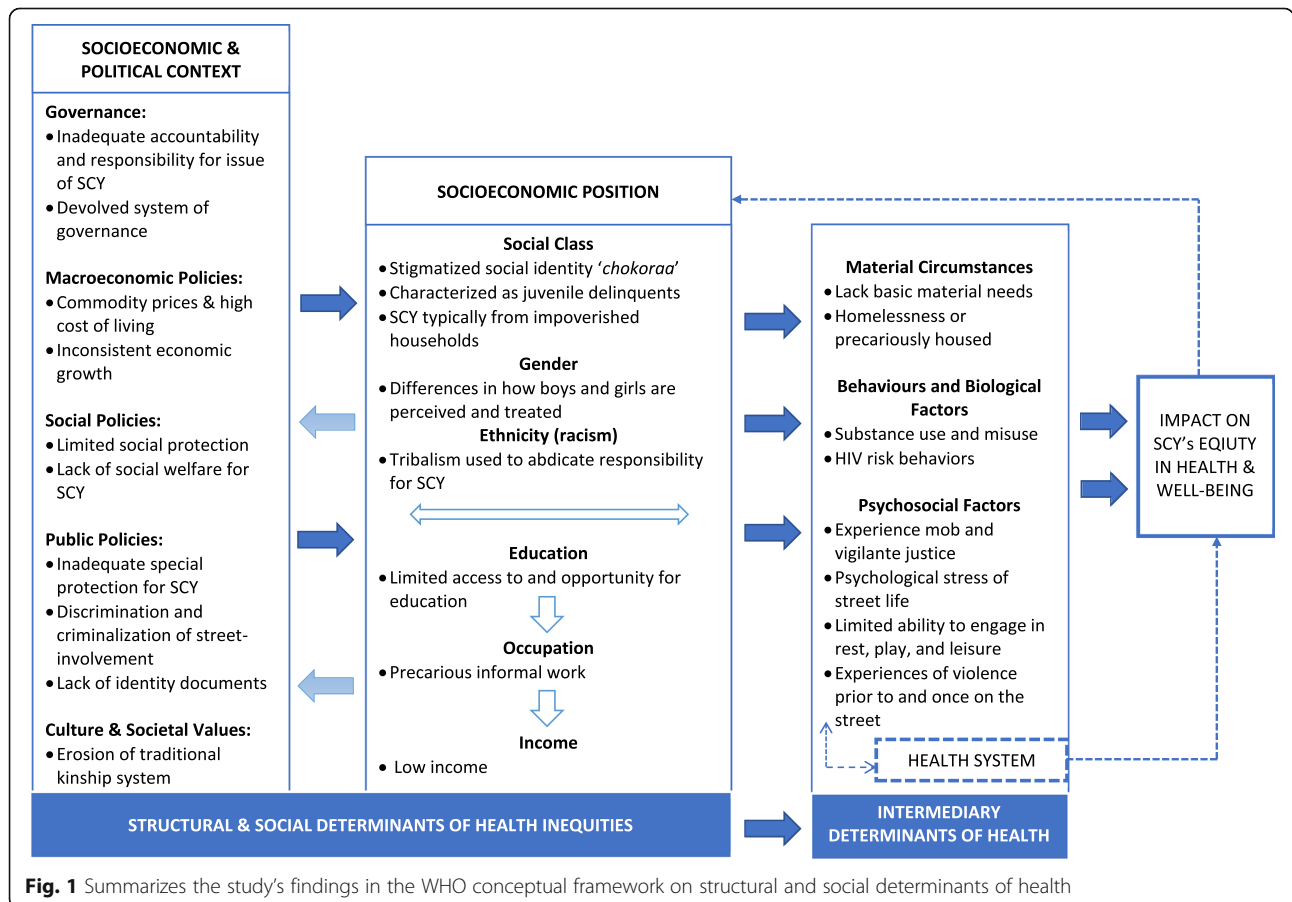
SOCIOECONOMIC & POLITICAL CONTEXT

Governance:
• Inadequate accountability and responsibility for issue of SCY
• Devolved system of governance

Macroeconomic Policies:
• Commodity prices & high cost of living
• Inconsistent economic growth

Social Policies:
• Limited social protection
• Lack of social welfare for SCY

Public Policies:
• Inadequate special protection for SCY
• Discrimination and criminalization of street-involvement
• Lack of identity documents

Culture & Societal Values:
• Erosion of traditional kinship system

SOCIOECONOMIC POSITION

Social Class
• Stigmatized social identity 'chokoraa'
• Characterized as juvenile delinquents
• SCY typically from impoverished households

Gender
• Differences in how boys and girls are perceived and treated

Ethnicity (racism)
• Tribalism used to abdicate responsibility for SCY

Education
• Limited access to and opportunity for education

Occupation
• Precarious informal work

Income
• Low income

Material Circumstances
• Lack basic material needs
• Homelessness or precariously housed

Behaviours and Biological Factors
• Substance use and misuse
• HIV risk behaviors

Psychosocial Factors
• Experience mob and vigilante justice
• Psychological stress of street life
• Limited ability to engage in rest, play, and leisure
• Experiences of violence prior to and once on the street

HEALTH SYSTEM

IMPACT ON SCY's EQUITY IN HEALTH & WELL-BEING

STRUCTURAL & SOCIAL DETERMINANTS OF HEALTH INEQUITIES

INTERMEDIARY DETERMINANTS OF HEALTH

Fig. 1 Summarizes the study's findings in the WHO conceptual framework on structural and social determinants of health